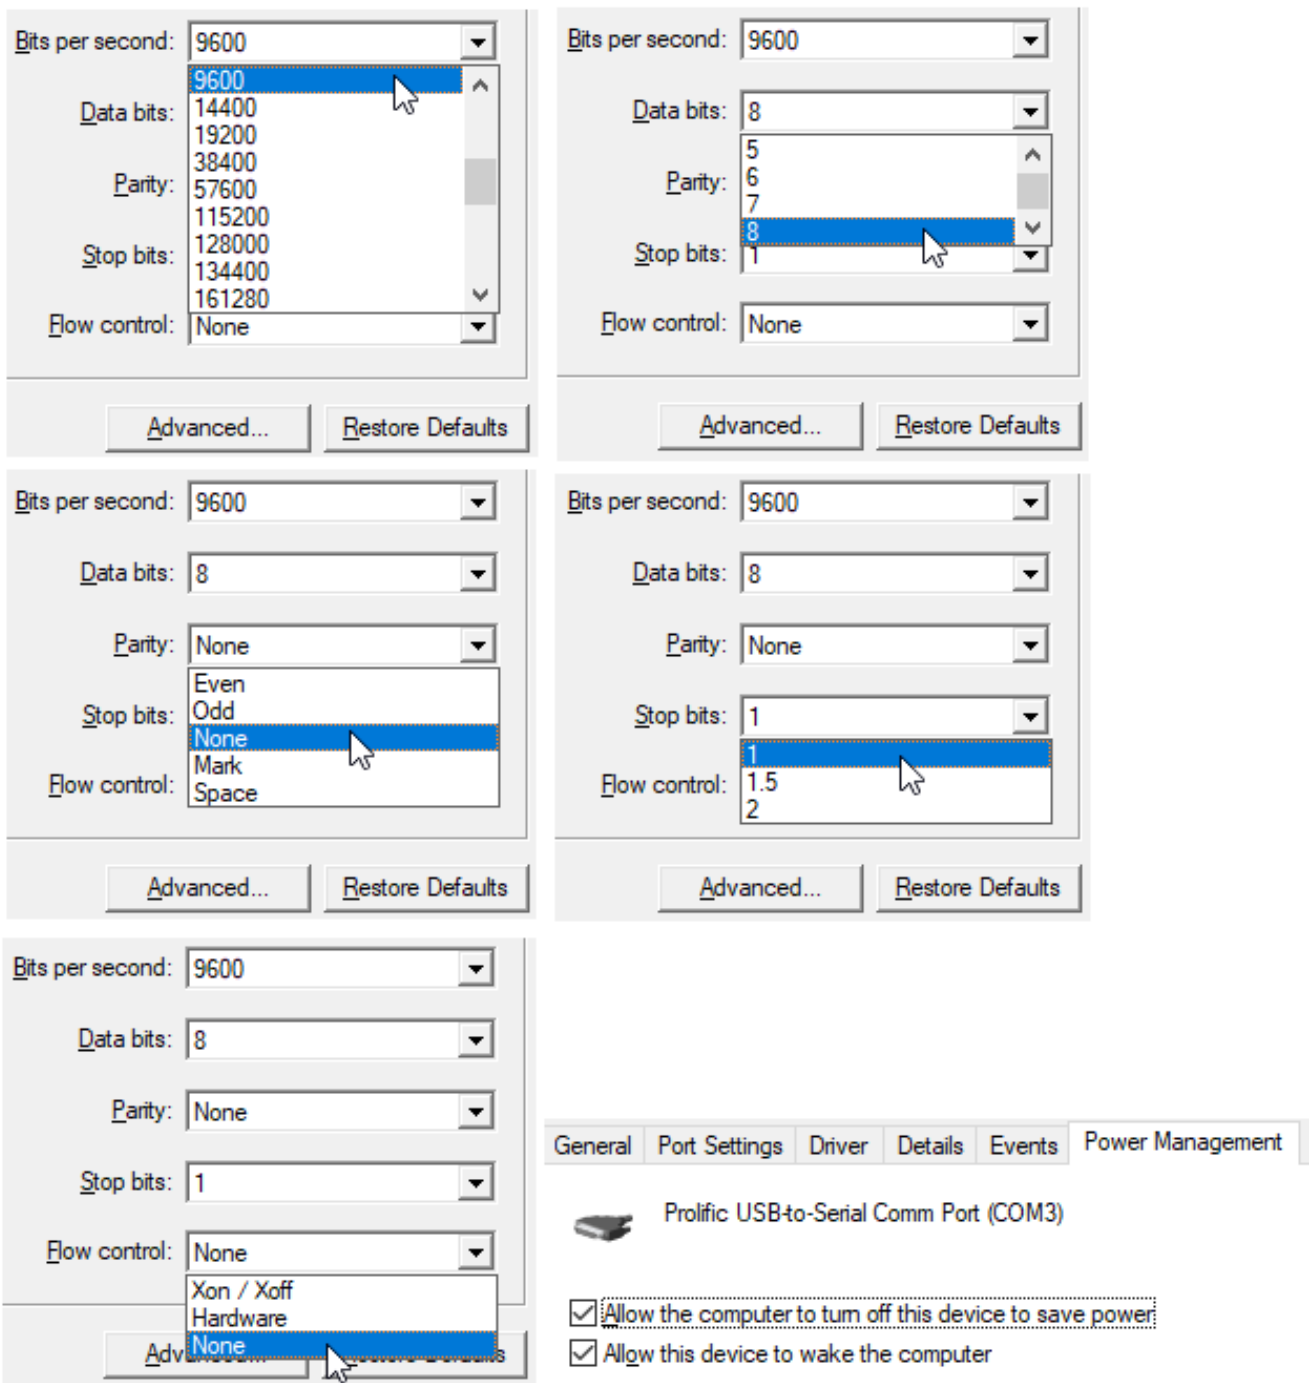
Bits per second: 9600

9600
14400
19200
38400
57600
115200
128000
134400
161280

Data bits:

Parity:

Stop bits:

Flow control: None

Advanced... Restore Defaults

Bits per second: 9600

Data bits: 8

5
6
7
8

Parity:

Stop bits: 1

Flow control: None

Advanced... Restore Defaults

Bits per second: 9600

Data bits: 8

Parity: None

Even
Odd
None
Mark
Space

Stop bits:

Flow control:

Advanced... Restore Defaults

Bits per second: 9600

Data bits: 8

Parity: None

Stop bits: 1

1
1.5
2

Flow control:

Advanced... Restore Defaults

Bits per second: 9600

Data bits: 8

Parity: None

Stop bits: 1

Flow control: None

Xon / Xoff
Hardware
None

Adv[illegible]

General | Port Settings | Driver | Details | Events | Power Management

Prolific USB-to-Serial Comm Port (COM3)

Allow the computer to turn off this device to save power

Allow this device to wake the computer